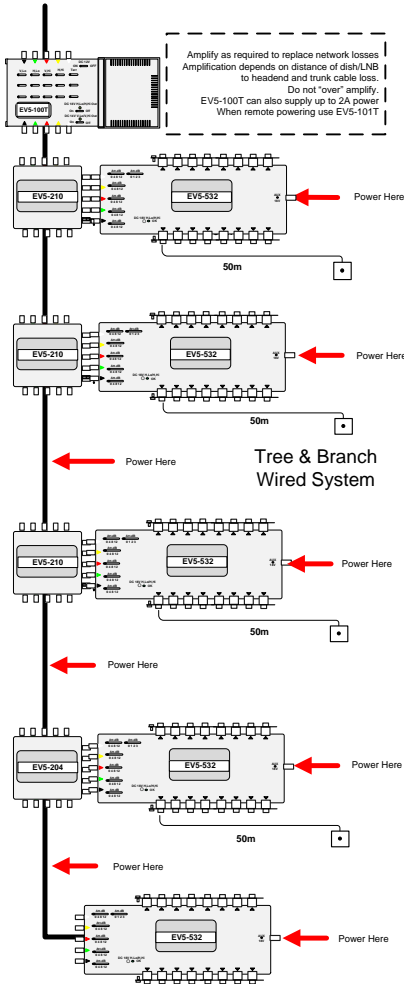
Amplify as required to replace network losses
Amplification depends on distance of dish/LNB
to headend and trunk cable loss.
Do not "over" amplify.
EV5-100T can also supply up to 2A power
When remote powering use EV5-101T

EV5-100T

EV5-210

EV5-532

Power Here

50m

EV5-210

EV5-532

Power Here

50m

Power Here

Tree & Branch
Wired System

EV5-210

EV5-532

Power Here

50m

Power Here

EV5-204

EV5-532

Power Here

50m

Power Here

EV5-532

Power Here